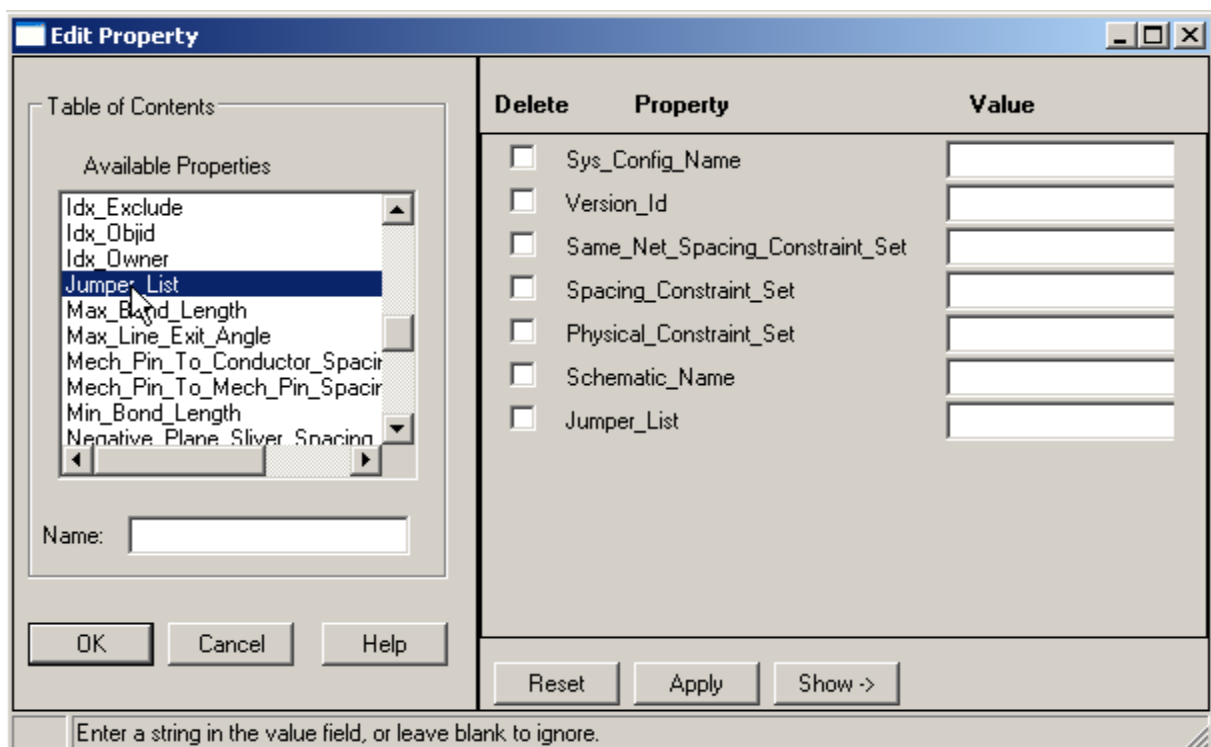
Edit Property

Table of Contents

Available Properties

Idx_Exclude
Idx_Objid
Idx_Owner
Jumper_List
Max_Bond_Length
Max_Line_Exit_Angle
Mech_Pin_To_Conductor_Spacir
Mech_Pin_To_Mech_Pin_Spacir
Min_Bond_Length
Negative_Plane_Sliver_Spacing

Name:

OK Cancel Help

| Delete | Property | Value |
|---|---|---|
| ☐ | Sys_Config_Name | |
| ☐ | Version_Id | |
| ☐ | Same_Net_Spacing_Constraint_Set | |
| ☐ | Spacing_Constraint_Set | |
| ☐ | Physical_Constraint_Set | |
| ☐ | Schematic_Name | |
| ☐ | Jumper_List | |

Reset Apply Show ->

Enter a string in the value field, or leave blank to ignore.